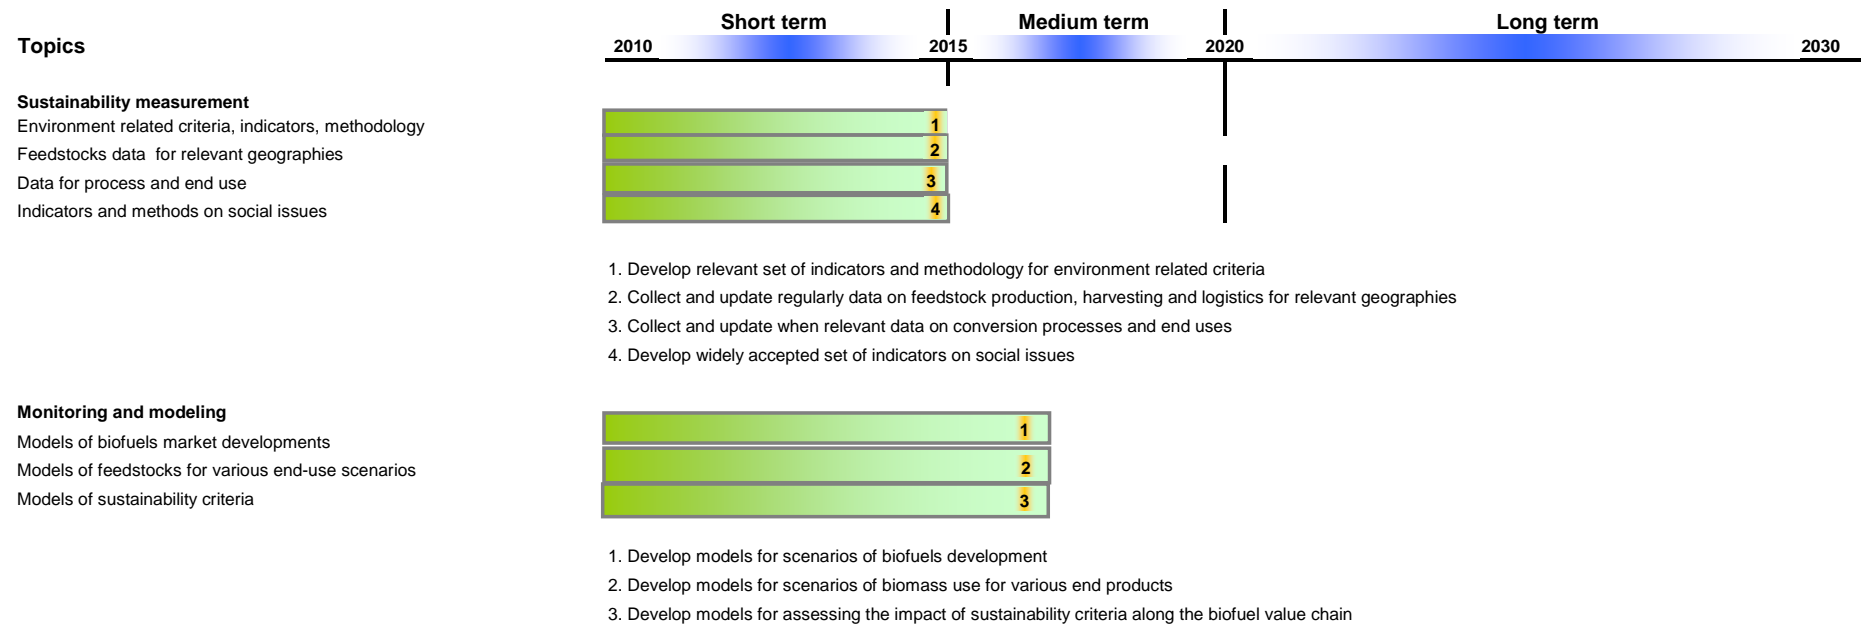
Short term | Medium term | Long term

Topics

2010 2015 2020 2030

Sustainability measurement

Environment related criteria, indicators, methodology 1

Feedstocks data for relevant geographies 2

Data for process and end use 3

Indicators and methods on social issues 4

1. Develop relevant set of indicators and methodology for environment related criteria

2. Collect and update regularly data on feedstock production, harvesting and logistics for relevant geographies

3. Collect and update when relevant data on conversion processes and end uses

4. Develop widely accepted set of indicators on social issues

Monitoring and modeling

Models of biofuels market developments 1

Models of feedstocks for various end-use scenarios 2

Models of sustainability criteria 3

1. Develop models for scenarios of biofuels development

2. Develop models for scenarios of biomass use for various end products

3. Develop models for assessing the impact of sustainability criteria along the biofuel value chain